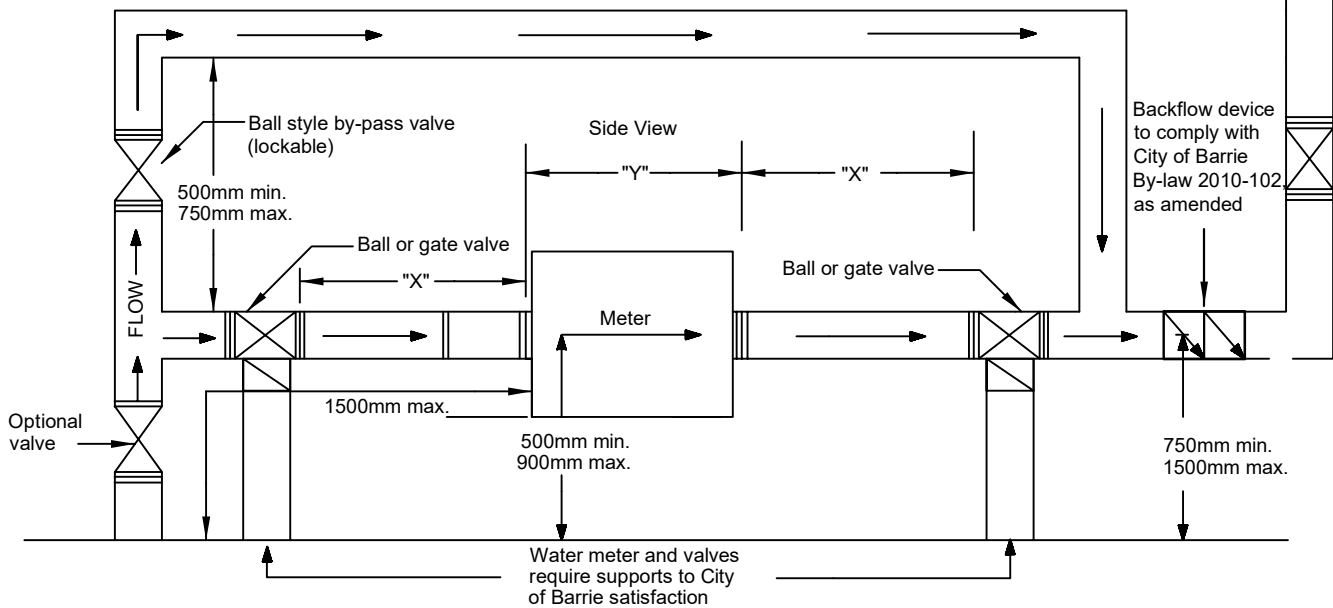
Ball style by-pass valve (lockable)

Side View

"Y"

"X"

Backflow device to comply with City of Barrie By-law 2010-102, as amended

500mm min.
750mm max.

Ball or gate valve

"X"

Ball or gate valve

FLOW

Meter

1500mm max.

Optional valve

500mm min.
900mm max.

750mm min.
1500mm max.

Water meter and valves require supports to City of Barrie satisfaction